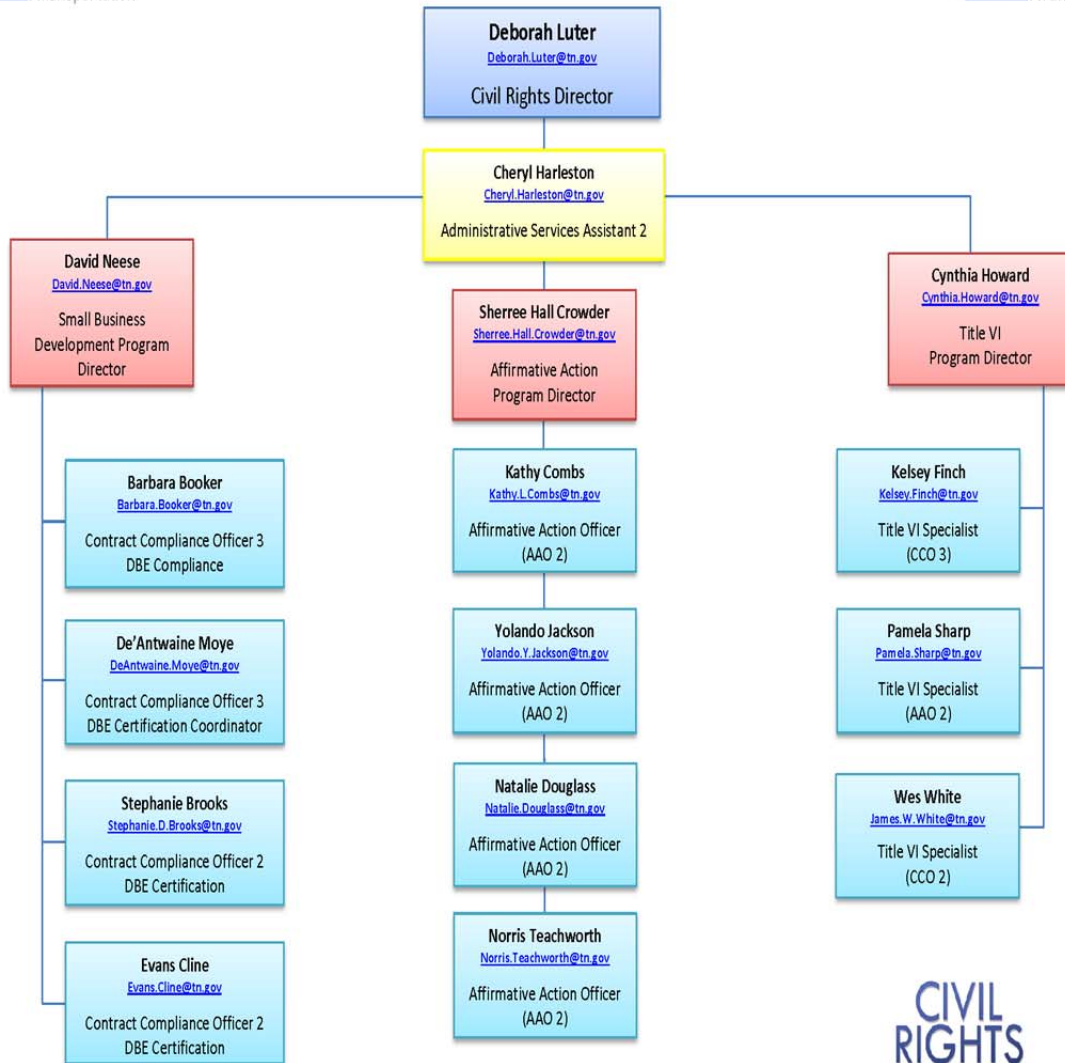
Deborah Luter
Deborah.Luter@tn.gov
Civil Rights Director

Cheryl Harleston
Cheryl.Harleston@tn.gov
Administrative Services Assistant 2

David Neese
David.Neese@tn.gov
Small Business Development Program Director

Sherree Hall Crowder
Sherree.Hall.Crowder@tn.gov
Affirmative Action Program Director

Cynthia Howard
Cynthia.Howard@tn.gov
Title VI Program Director

Barbara Booker
Barbara.Booker@tn.gov
Contract Compliance Officer 3
DBE Compliance

De'Antwaine Moye
DeAntwaine.Moye@tn.gov
Contract Compliance Officer 3
DBE Certification Coordinator

Stephanie Brooks
Stephanie.D.Brooks@tn.gov
Contract Compliance Officer 2
DBE Certification

Evans Cline
Evans.Cline@tn.gov
Contract Compliance Officer 2
DBE Certification

Kathy Combs
Kathy.L.Combs@tn.gov
Affirmative Action Officer
(AAO 2)

Yolando Jackson
Yolando.Y.Jackson@tn.gov
Affirmative Action Officer
(AAO 2)

Natalie Douglass
Natalie.Douglass@tn.gov
Affirmative Action Officer
(AAO 2)

Norris Teachworth
Norris.Teachworth@tn.gov
Affirmative Action Officer
(AAO 2)

Kelsey Finch
Kelsey.Finch@tn.gov
Title VI Specialist
(CCO 3)

Pamela Sharp
Pamela.Sharp@tn.gov
Title VI Specialist
(AAO 2)

Wes White
James.W.White@tn.gov
Title VI Specialist
(CCO 2)

CIVIL RIGHTS